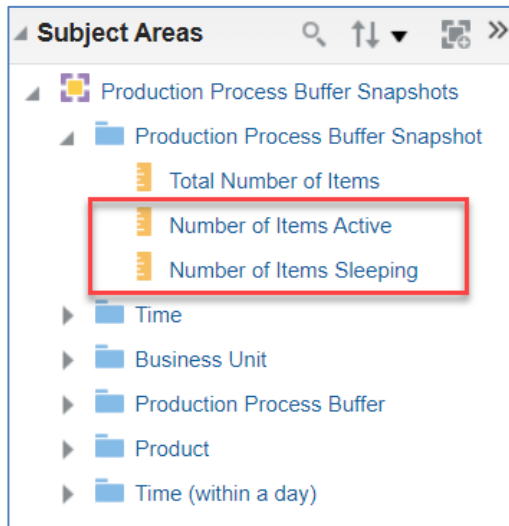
Subject Areas

Production Process Buffer Snapshots
Production Process Buffer Snapshot
Total Number of Items
Number of Items Active
Number of Items Sleeping
Time
Business Unit
Production Process Buffer
Product
Time (within a day)